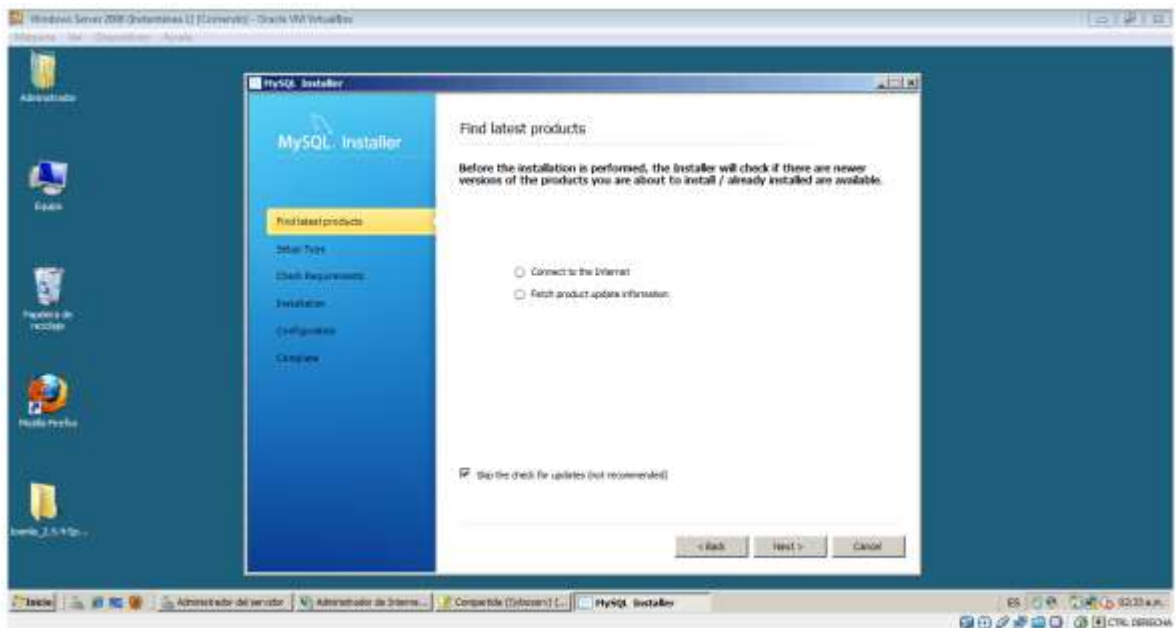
Windows Server 2008 [Instantánea 1] [Corriendo] - Oracle VM VirtualBox
Máquina Ver Dispositivos Ayuda

Administrador

Equipo

Papelera de reciclaje

Mozilla Firefox

Joomla_2.5.4-Sp...

MySQL Installer

MySQL. Installer

Find latest products
Setup Type
Check Requirements
Installation
Configuration
Complete

Find latest products

Before the installation is performed, the Installer will check if there are newer versions of the products you are about to install / already installed are available.

Connect to the Internet
Fetch product update information

Skip the check for updates (not recommended)

< Back
Next >
Cancel

Inicio
Administrador del servidor
Administrador de Interne...
Compartida (\\vboxsrv) (...
MySQL Installer

ES
02:33 a.m.
CTRL DERECHA